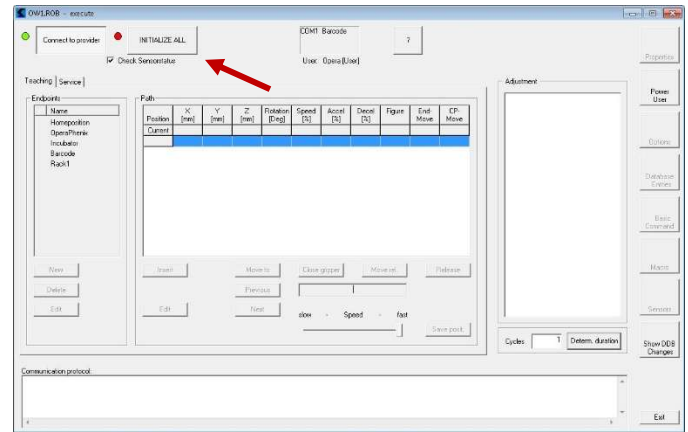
OW1.ROB - execute

Connect to provider

INITIALIZE ALL

Check Sensorstatus

COM1 Barcode

User: Opera [User]

?

Properties

Power User

Options

Database Editor

Basic Command

Macro

Services

Show DDB Changes

Exit

Teaching | Service

Endpoints

Name
Homeposition
OperaPhenix
Incubator
Barcode
Rack1

New

Delete

Edit

Path

| Position | X [mm] | Y [mm] | Z [mm] | Rotation [Deg] | Speed [%] | Accel [%] | Decel [%] | Figure | End-Move | CP-Move |
|---|---|---|---|---|---|---|---|---|---|---|
| Current | | | | | | | | | | |
| | | | | | | | | | | |

Insert

Move to

Close gripper

Move rel.

Release

Previous

Edit

Next

slow - Speed - fast

Save posit.

Adjustment

Cycles 1

Determ. duration

Communication protocol